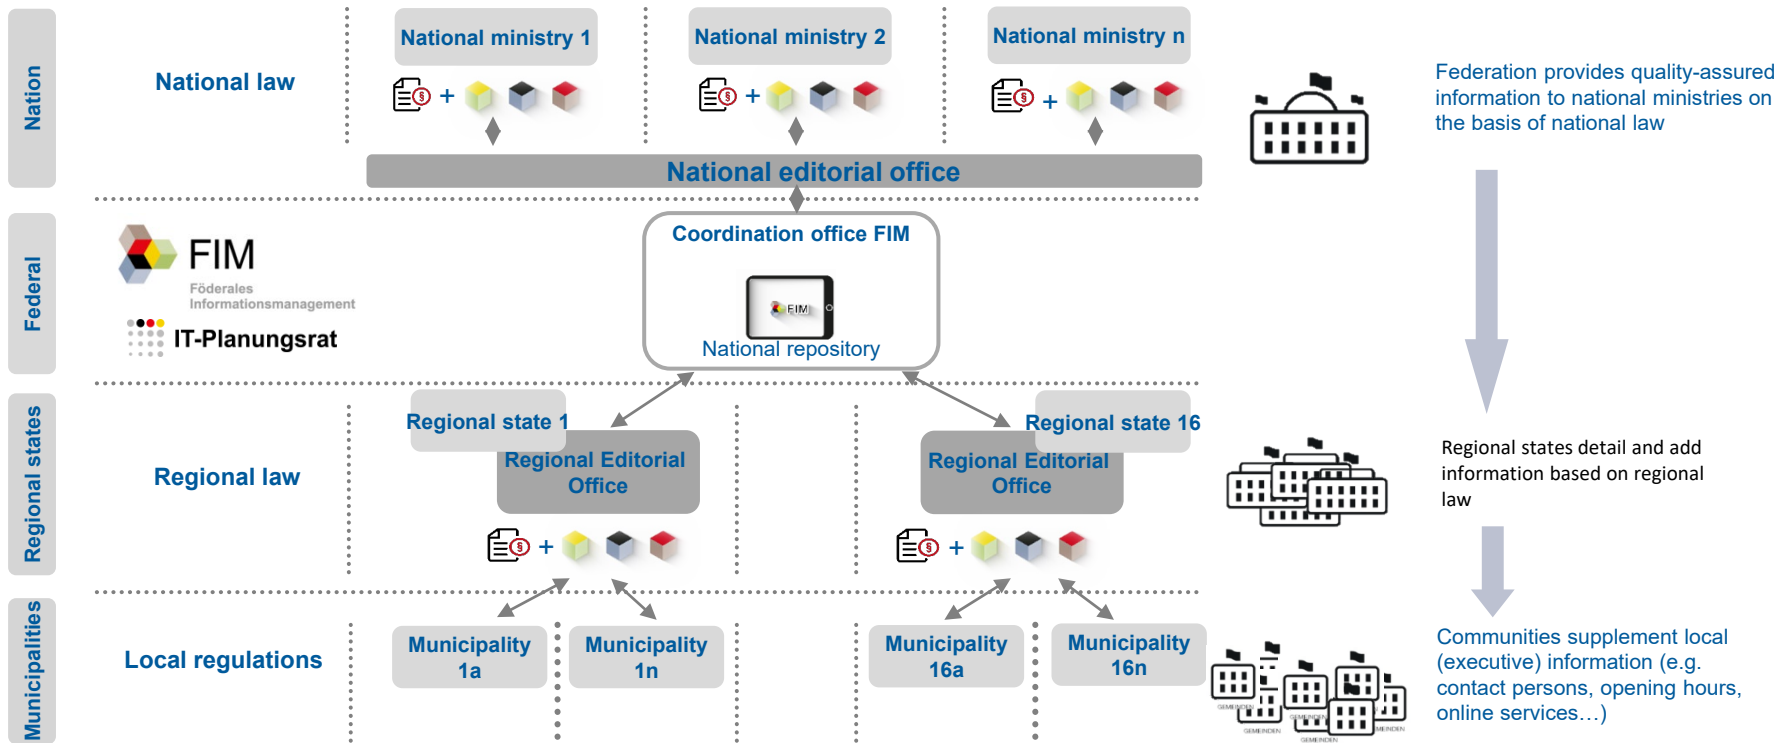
Nation

National law

National ministry 1

National ministry 2

National ministry n

+

+

+

National editorial office

Federation provides quality-assured information to national ministries on the basis of national law

Federal

FIM
Föderales Informationsmanagement

IT-Planungsrat

Coordination office FIM

FIM

National repository

Regional states

Regional law

Regional state 1

Regional Editorial Office

Regional state 16

Regional Editorial Office

+

+

Regional states detail and add information based on regional law

Municipalities

Local regulations

Municipality 1a

Municipality 1n

Municipality 16a

Municipality 16n

Communities supplement local (executive) information (e.g. contact persons, opening hours, online services…)